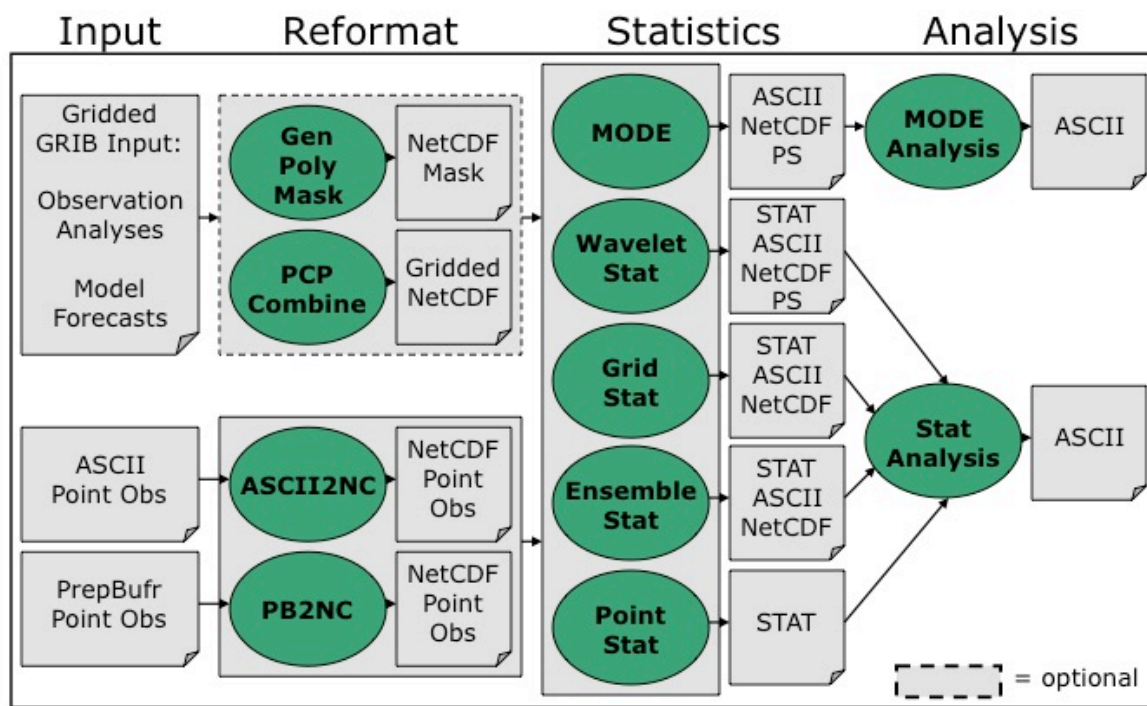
Input Reformat Statistics Analysis

Gridded GRIB Input:

Observation Analyses

Model Forecasts

Gen Poly Mask

NetCDF Mask

PCP Combine

Gridded NetCDF

MODE

ASCII NetCDF PS

MODE Analysis

ASCII

Wavelet Stat

STAT ASCII NetCDF PS

Grid Stat

STAT ASCII NetCDF

ASCII Point Obs

ASCII2NC

NetCDF Point Obs

Ensemble Stat

STAT ASCII NetCDF

Stat Analysis

ASCII

PrepBufr Point Obs

PB2NC

NetCDF Point Obs

Point Stat

STAT

= optional